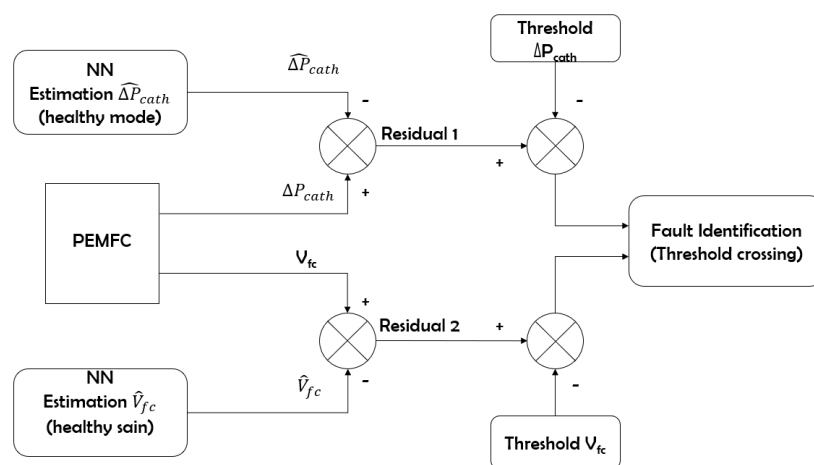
Threshold $\Delta P_{cath}$

NN Estimation $\widehat{\Delta P}_{cath}$ (healthy mode)

$\widehat{\Delta P}_{cath}$

-

Residual 1

-

+

$\Delta P_{cath}$

+

PEMFC

Fault Identification (Threshold crossing)

$V_{fc}$

+

Residual 2

+

NN Estimation $\hat{V}_{fc}$ (healthy sain)

$\hat{V}_{fc}$

-

-

Threshold $V_{fc}$